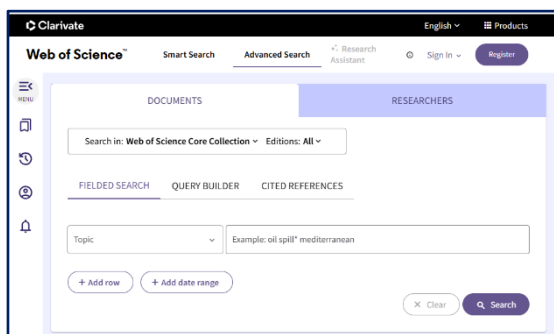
Clarivate

English ⌄ Products

Web of Science™ Smart Search Advanced Search Research Assistant Sign In ⌄ Register

MENU

DOCUMENTS RESEARCHERS

Search in: Web of Science Core Collection ⌄ Editions: All ⌄

FIELDED SEARCH QUERY BUILDER CITED REFERENCES

Topic ⌄ Example: oil spill* mediterranean

+ Add row + Add date range

× Clear Search